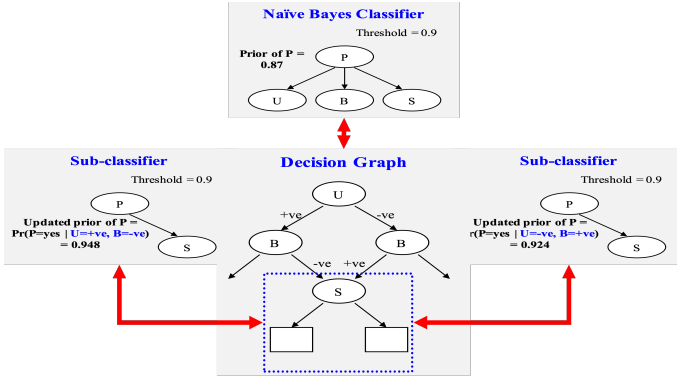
Naïve Bayes Classifier

Threshold = 0.9

Prior of P = 0.87

P

U

B

S

Sub-classifier

Threshold = 0.9

P

Updated prior of P = Pr(P=yes | U=+ve, B=-ve) = 0.948

S

Decision Graph

U

+ve

-ve

B

B

-ve

+ve

S

Sub-classifier

Threshold = 0.9

P

Updated prior of P = r(P=yes | U=-ve, B=+ve) = 0.924

S